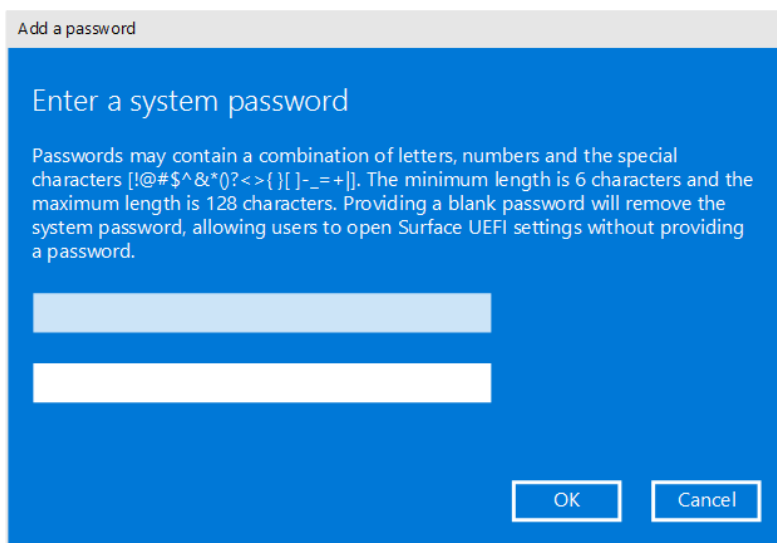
Add a password

Enter a system password

Passwords may contain a combination of letters, numbers and the special characters [!@#$^&*()?<>{}[]-_=+|]. The minimum length is 6 characters and the maximum length is 128 characters. Providing a blank password will remove the system password, allowing users to open Surface UEFI settings without providing a password.

OK Cancel